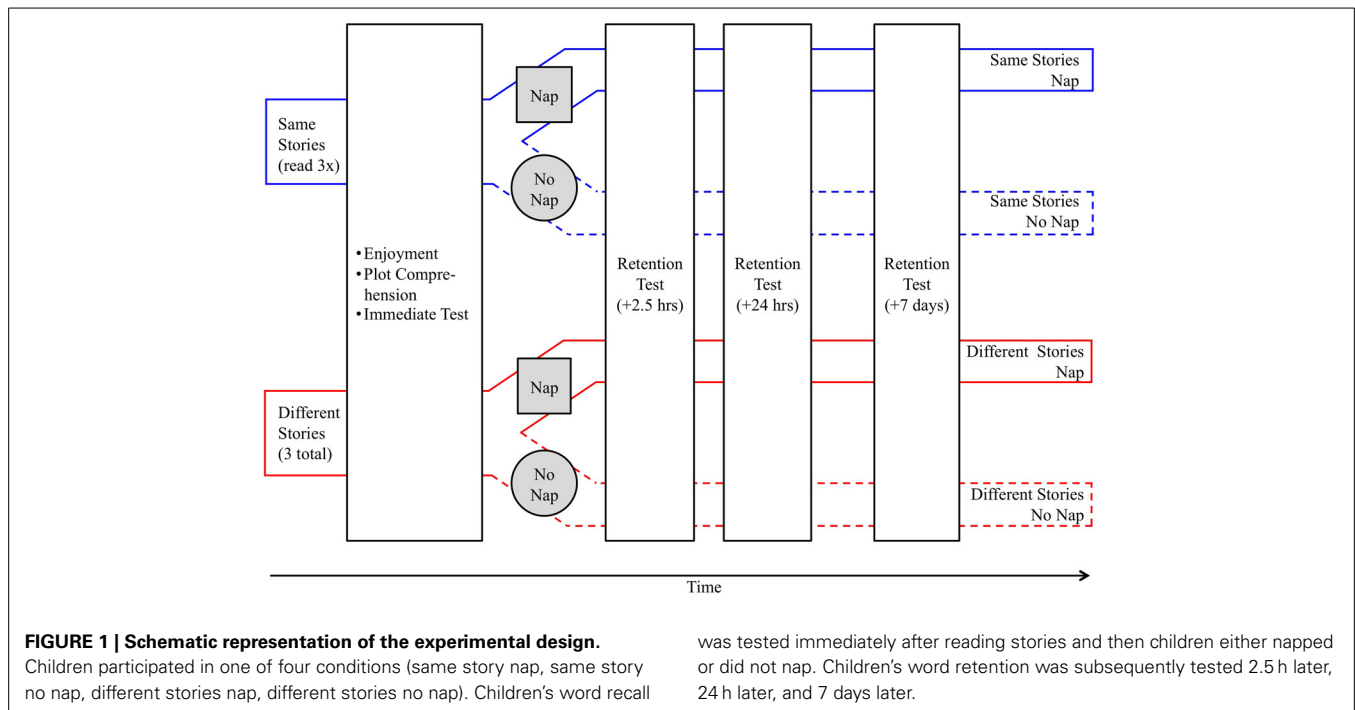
Same Stories (read 3x)

Different Stories (3 total)

• Enjoyment
• Plot Comprehension
• Immediate Test

Nap

No Nap

Nap

No Nap

Retention Test (+2.5 hrs)

Retention Test (+24 hrs)

Retention Test (+7 days)

Same Stories Nap

Same Stories No Nap

Different Stories Nap

Different Stories No Nap

Time

**FIGURE 1 | Schematic representation of the experimental design.** Children participated in one of four conditions (same story nap, same story no nap, different stories nap, different stories no nap). Children's word recall was tested immediately after reading stories and then children either napped or did not nap. Children's word retention was subsequently tested 2.5 h later, 24 h later, and 7 days later.